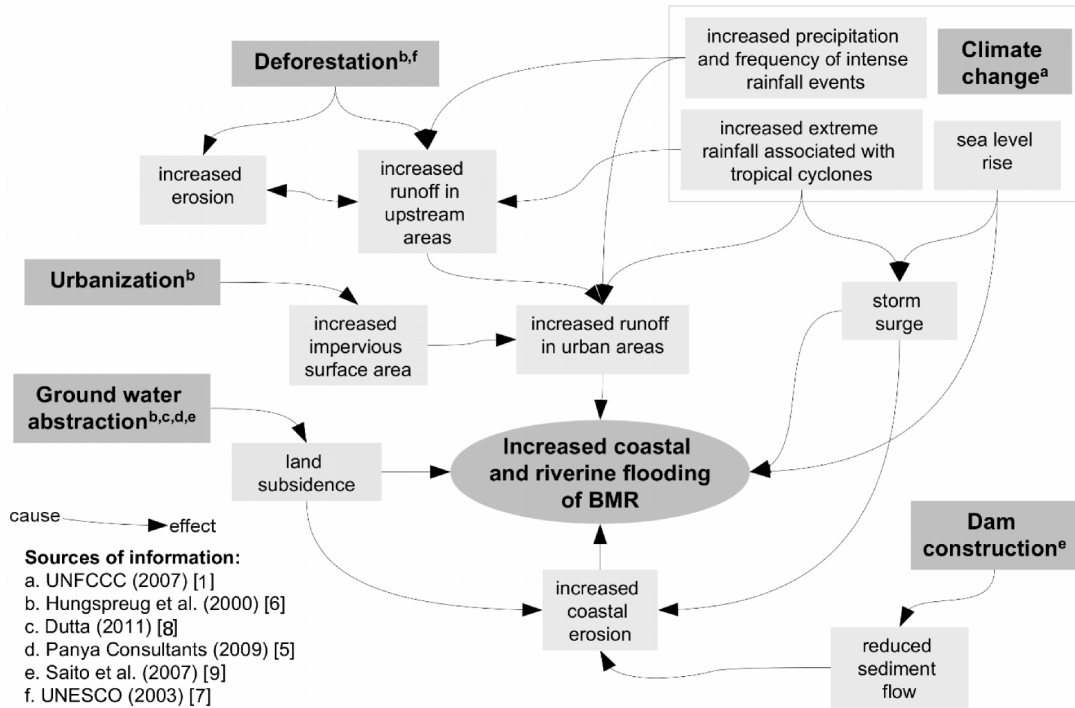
Deforestation$^{b,f}$

increased precipitation and frequency of intense rainfall events

Climate change$^{a}$

increased extreme rainfall associated with tropical cyclones

sea level rise

increased erosion

increased runoff in upstream areas

Urbanization$^{b}$

increased impervious surface area

increased runoff in urban areas

storm surge

Ground water abstraction$^{b,c,d,e}$

land subsidence

Increased coastal and riverine flooding of BMR

cause effect

Sources of information:
a. UNFCCC (2007) [1]
b. Hungspreug et al. (2000) [6]
c. Dutta (2011) [8]
d. Panya Consultants (2009) [5]
e. Saito et al. (2007) [9]
f. UNESCO (2003) [7]

increased coastal erosion

Dam construction$^{e}$

reduced sediment flow